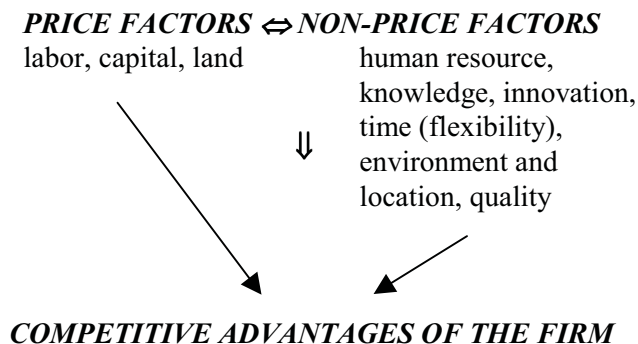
*PRICE FACTORS* $\Leftrightarrow$ *NON-PRICE FACTORS*

labor, capital, land

human resource, knowledge, innovation, time (flexibility), environment and location, quality

$\Downarrow$

*COMPETITIVE ADVANTAGES OF THE FIRM*